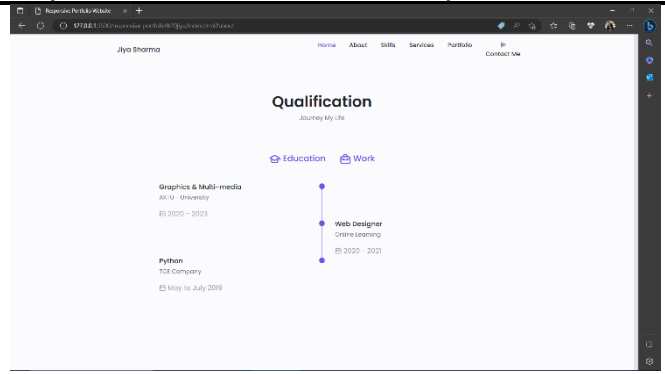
Responsive Portfolio Website

127.0.0.1:5500/responsive-portfolio%20jiya/index.html#about

Jiya Sharma

Home About Skills Services Portfolio Contact Me

Qualification

Journey My Life

Education Work

Graphics & Multi-media

AKTU - University

2020 - 2023

Web Designer

Online Learning

2020 - 2021

Python

TCE Company

May to July 2019